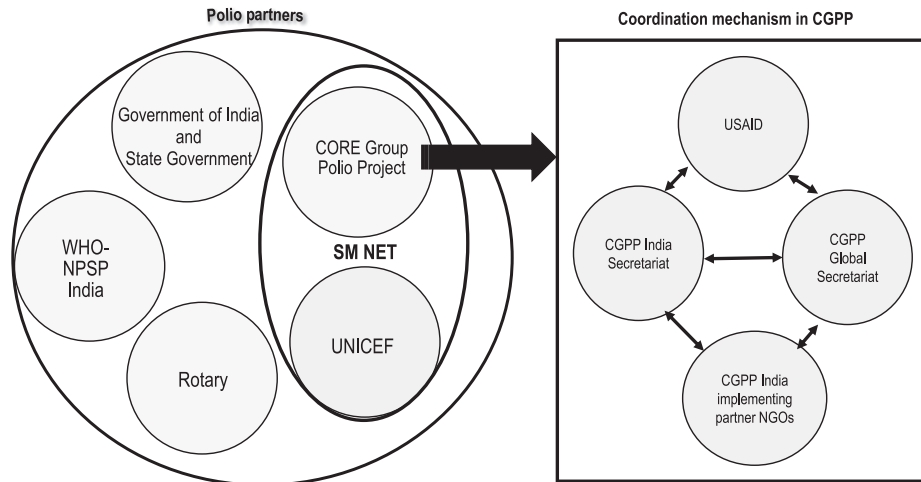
Polio partners

Government of India and State Government

CORE Group Polio Project

WHO-NPSP India

SM NET

Rotary

UNICEF

Coordination mechanism in CGPP

USAID

CGPP India Secretariat

CGPP Global Secretariat

CGPP India implementing partner NGOs